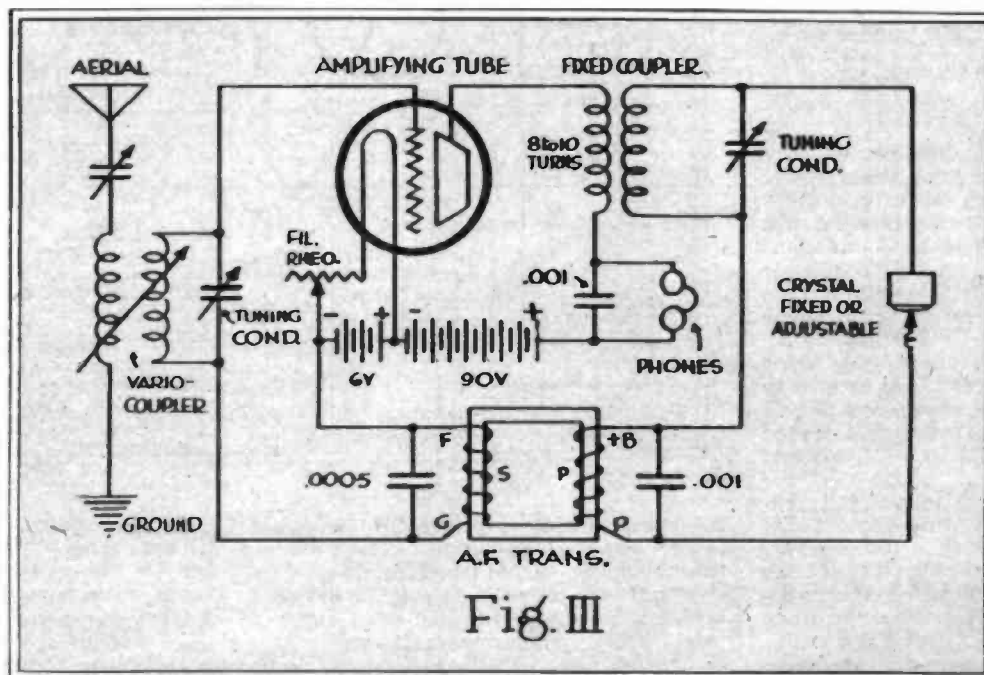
AERIAL
AMPLIFYING TUBE
FIXED COUPLER
8 to 10 TURNS
TUNING COND.
FIL. RHEO.
TUNING COND.
.001
CRYSTAL FIXED OR ADJUSTABLE
VARIO-COUPLER
6V
90V
PHONES
F
S
P
+B
.0005
.001
GROUND
G
P
A.F. TRANS.
Fig. III